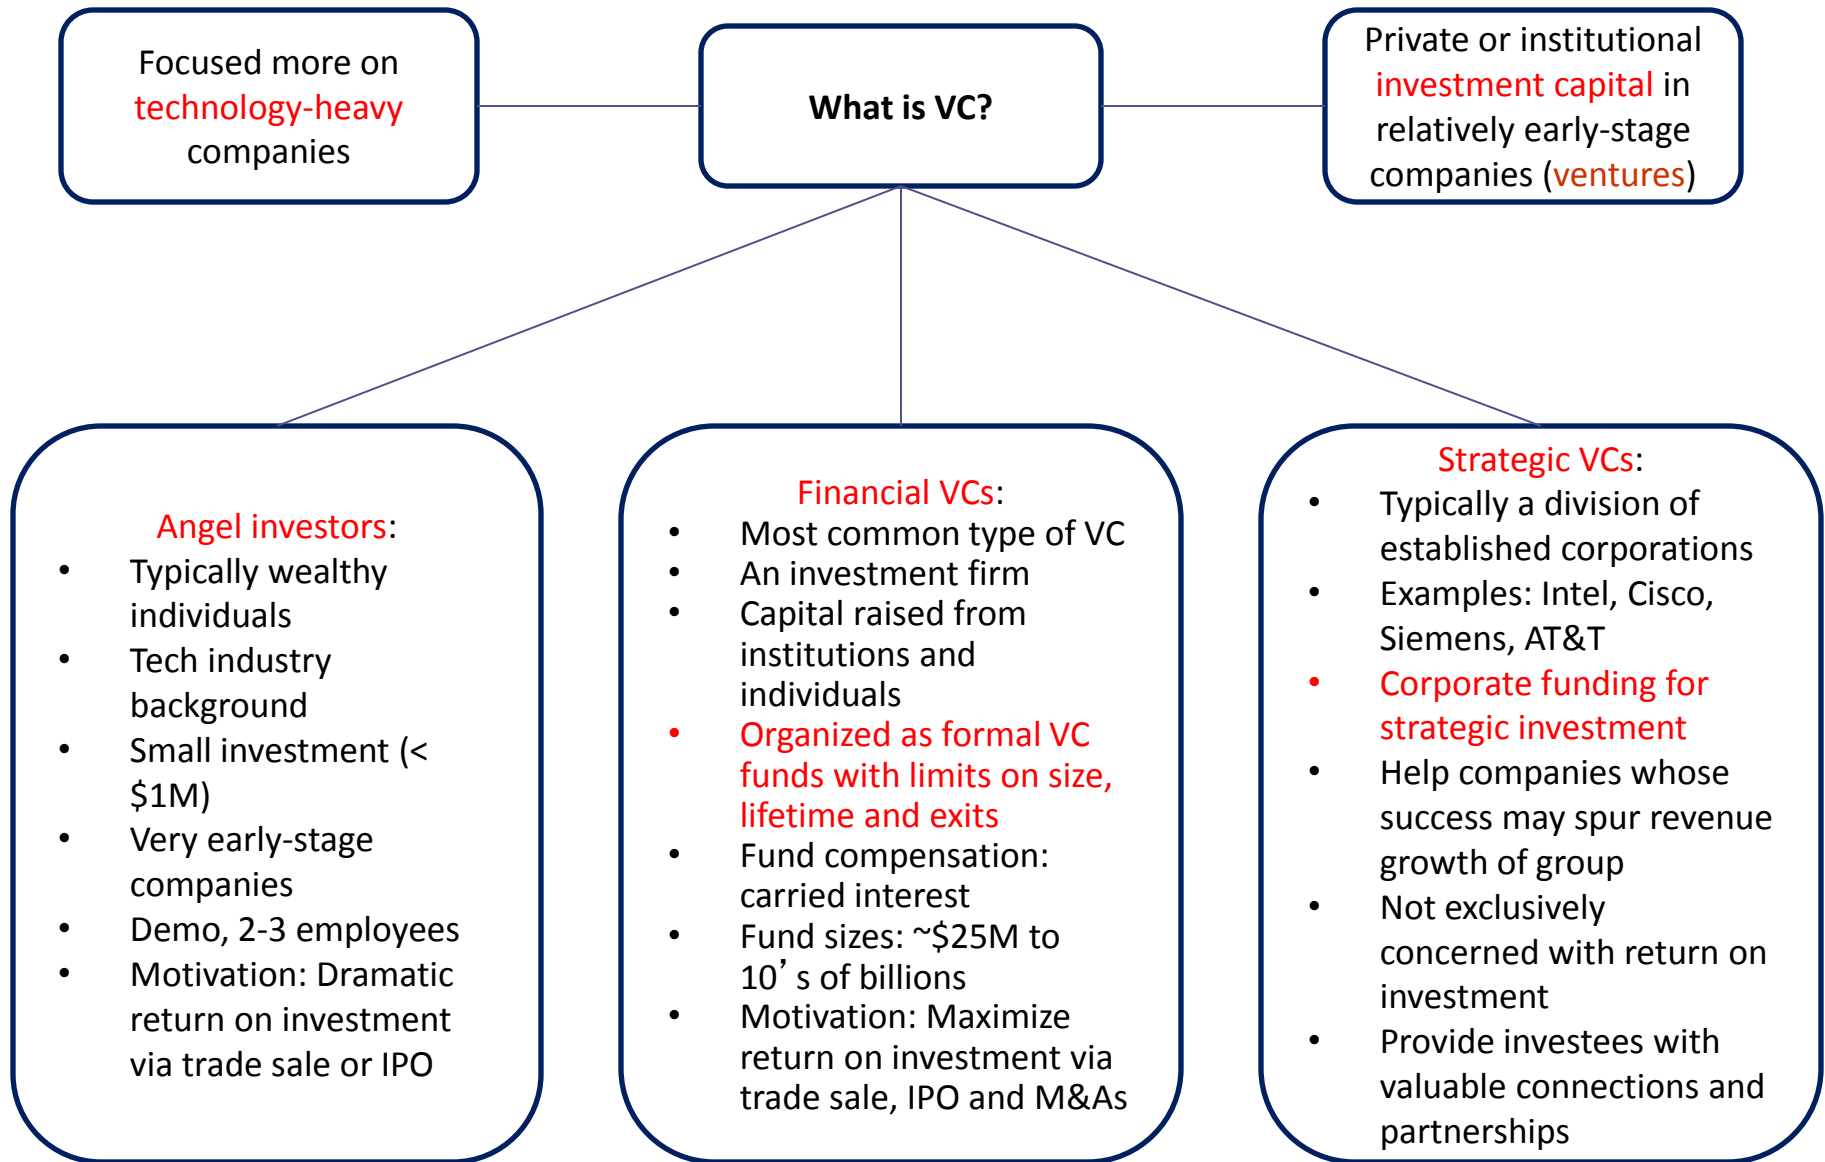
Focused more on technology-heavy companies

What is VC?

Private or institutional investment capital in relatively early-stage companies (ventures)

Angel investors:
- Typically wealthy individuals
- Tech industry background
- Small investment (< $1M)
- Very early-stage companies
- Demo, 2-3 employees
- Motivation: Dramatic return on investment via trade sale or IPO

Financial VCs:
- Most common type of VC
- An investment firm
- Capital raised from institutions and individuals
- Organized as formal VC funds with limits on size, lifetime and exits
- Fund compensation: carried interest
- Fund sizes: ~$25M to 10’s of billions
- Motivation: Maximize return on investment via trade sale, IPO and M&As

Strategic VCs:
- Typically a division of established corporations
- Examples: Intel, Cisco, Siemens, AT&T
- Corporate funding for strategic investment
- Help companies whose success may spur revenue growth of group
- Not exclusively concerned with return on investment
- Provide investees with valuable connections and partnerships